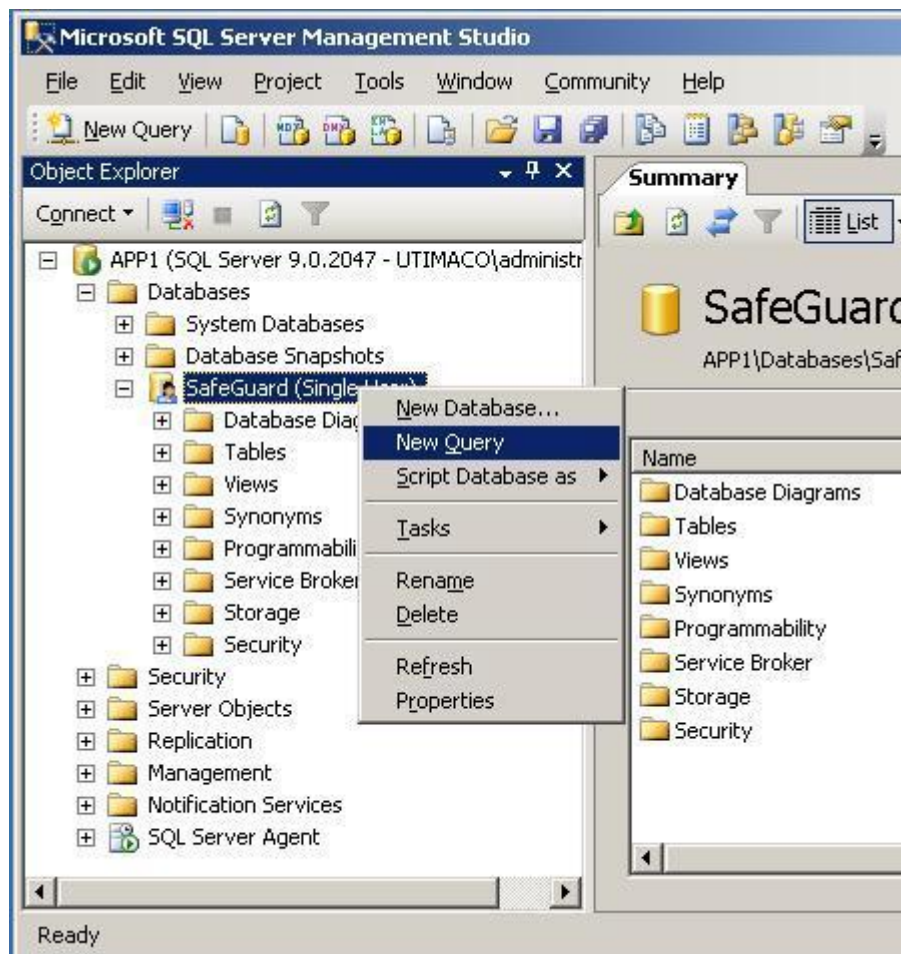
Microsoft SQL Server Management Studio

File Edit View Project Tools Window Community Help

New Query

Object Explorer

Connect ▾

APP1 (SQL Server 9.0.2047 - UTIMACO\administr
Databases
System Databases
Database Snapshots
SafeGuard (Single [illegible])
Database Diag
Tables
Views
Synonyms
Programmabili
Service Broker
Storage
Security
Security
Server Objects
Replication
Management
Notification Services
SQL Server Agent

New Database...
New Query
Script Database as
Tasks
Rename
Delete
Refresh
Properties

Summary

List

SafeGuarc
APP1\Databases\Saf

Name
Database Diagrams
Tables
Views
Synonyms
Programmability
Service Broker
Storage
Security

Ready